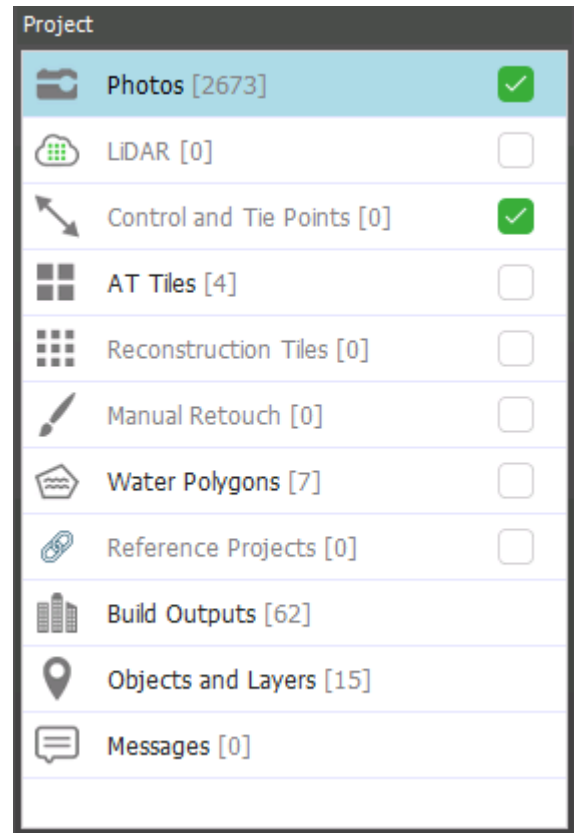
Project

Photos [2673]

LiDAR [0]

Control and Tie Points [0]

AT Tiles [4]

Reconstruction Tiles [0]

Manual Retouch [0]

Water Polygons [7]

Reference Projects [0]

Build Outputs [62]

Objects and Layers [15]

Messages [0]